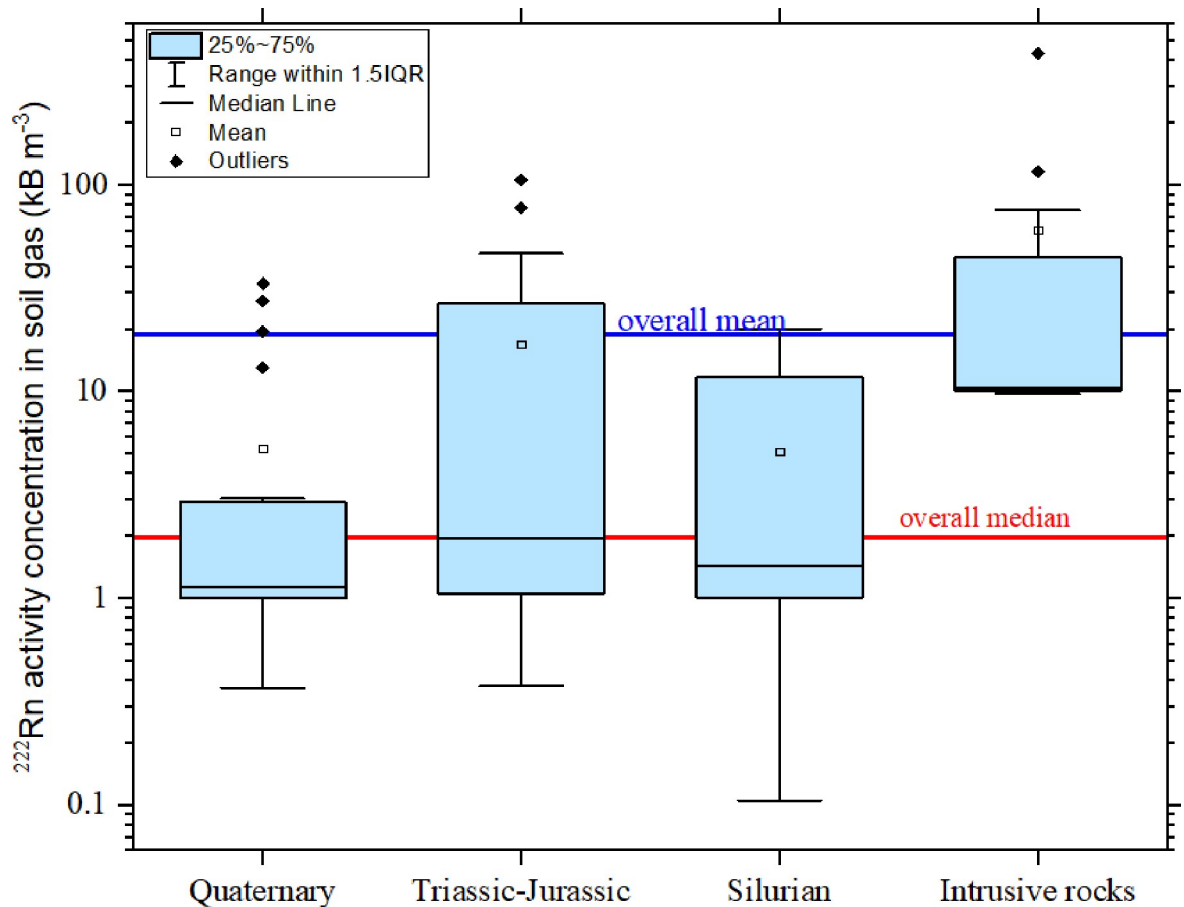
25%~75%
Range within 1.5IQR
Median Line
Mean
Outliers

$^{222}$Rn activity concentration in soil gas (kB m$^{-3}$)

100
10
1
0.1

overall mean
overall median

Quaternary
Triassic-Jurassic
Silurian
Intrusive rocks